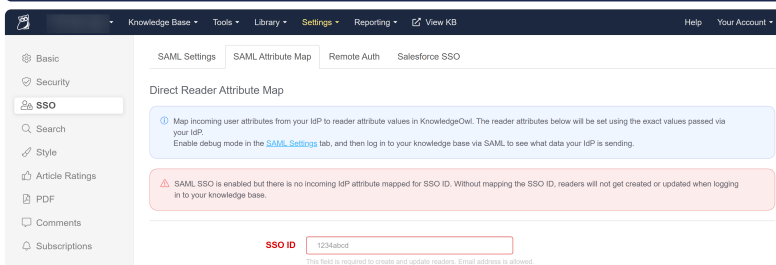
Knowledge Base ▾ Tools ▾ Library ▾ Settings ▾ Reporting ▾ View KB Help Your Account ▾

Basic
Security
SSO
Search
Style
Article Ratings
PDF
Comments
Subscriptions

SAML Settings SAML Attribute Map Remote Auth Salesforce SSO

Direct Reader Attribute Map

Map incoming user attributes from your IdP to reader attribute values in KnowledgeOwl. The reader attributes below will be set using the exact values passed via your IdP.
Enable debug mode in the SAML Settings tab, and then log in to your knowledge base via SAML to see what data your IdP is sending.

SAML SSO is enabled but there is no incoming IdP attribute mapped for SSO ID. Without mapping the SSO ID, readers will not get created or updated when logging in to your knowledge base.

SSO ID 1234abcd
This field is required to create and update readers. Email address is allowed.